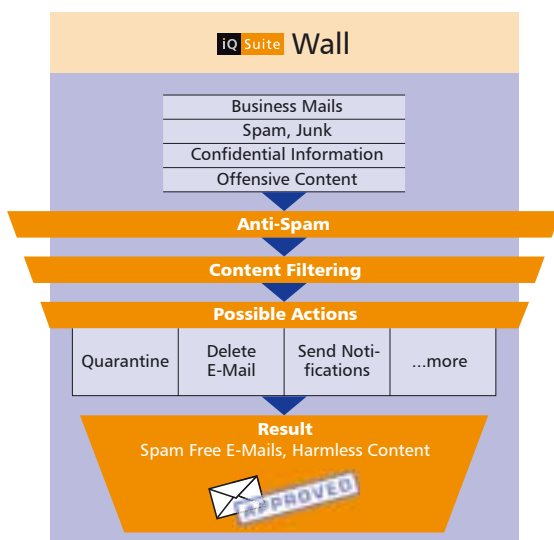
iQ Suite Wall

Business Mails
Spam, Junk
Confidential Information
Offensive Content

Anti-Spam

Content Filtering

Possible Actions

| Quarantine | Delete E-Mail | Send Notifications | ...more |
|---|---|---|---|

Result
Spam Free E-Mails, Harmless Content

APPROVED